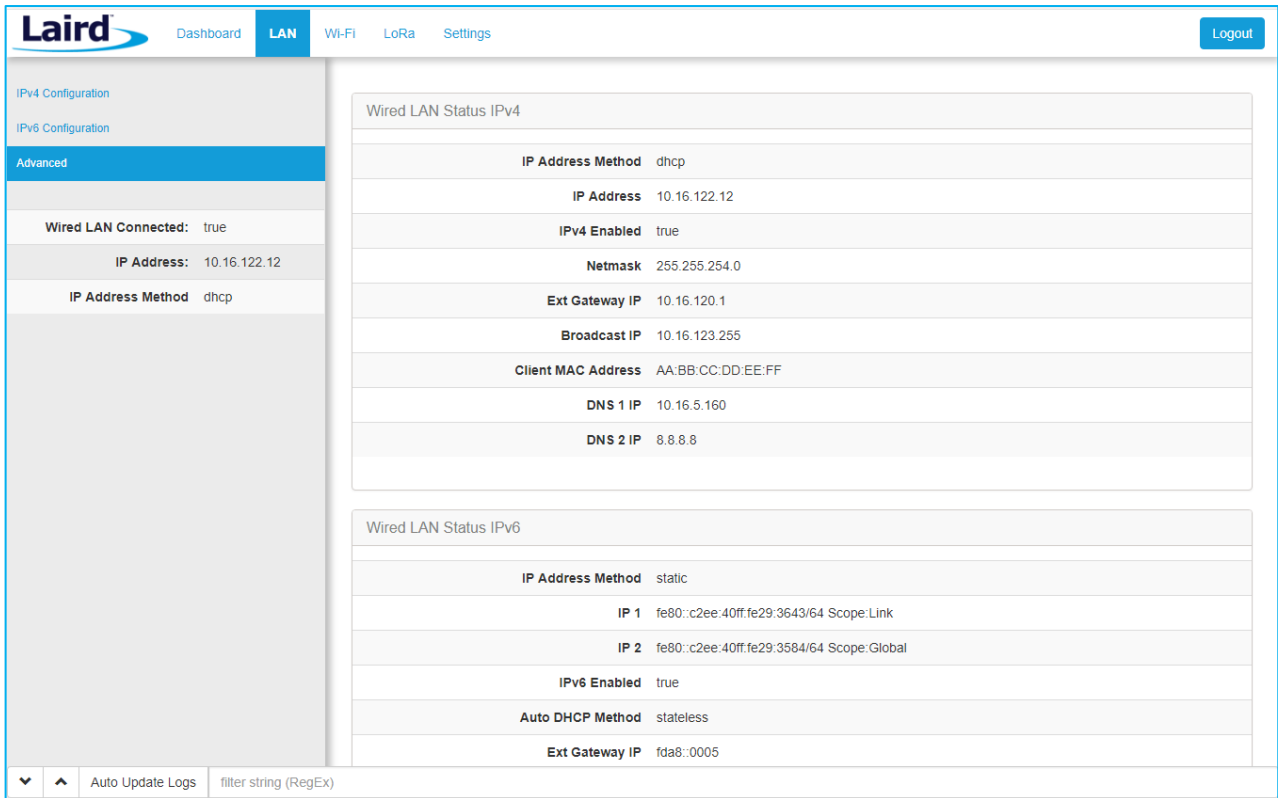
Laird

Dashboard LAN Wi-Fi LoRa Settings

Logout

IPv4 Configuration

IPv6 Configuration

Advanced

| | |
|---|---|
| Wired LAN Connected: | true |
| IP Address: | 10.16.122.12 |
| IP Address Method | dhcp |

Wired LAN Status IPv4

| | |
|---|---|
| IP Address Method | dhcp |
| IP Address | 10.16.122.12 |
| IPv4 Enabled | true |
| Netmask | 255.255.254.0 |
| Ext Gateway IP | 10.16.120.1 |
| Broadcast IP | 10.16.123.255 |
| Client MAC Address | AA:BB:CC:DD:EE:FF |
| DNS 1 IP | 10.16.5.160 |
| DNS 2 IP | 8.8.8.8 |

Wired LAN Status IPv6

| | |
|---|---|
| IP Address Method | static |
| IP 1 | fe80::c2ee:40ff:fe29:3643/64 Scope:Link |
| IP 2 | fe80::c2ee:40ff:fe29:3584/64 Scope:Global |
| IPv6 Enabled | true |
| Auto DHCP Method | stateless |
| Ext Gateway IP | fda8::0005 |

Auto Update Logs filter string (RegEx)